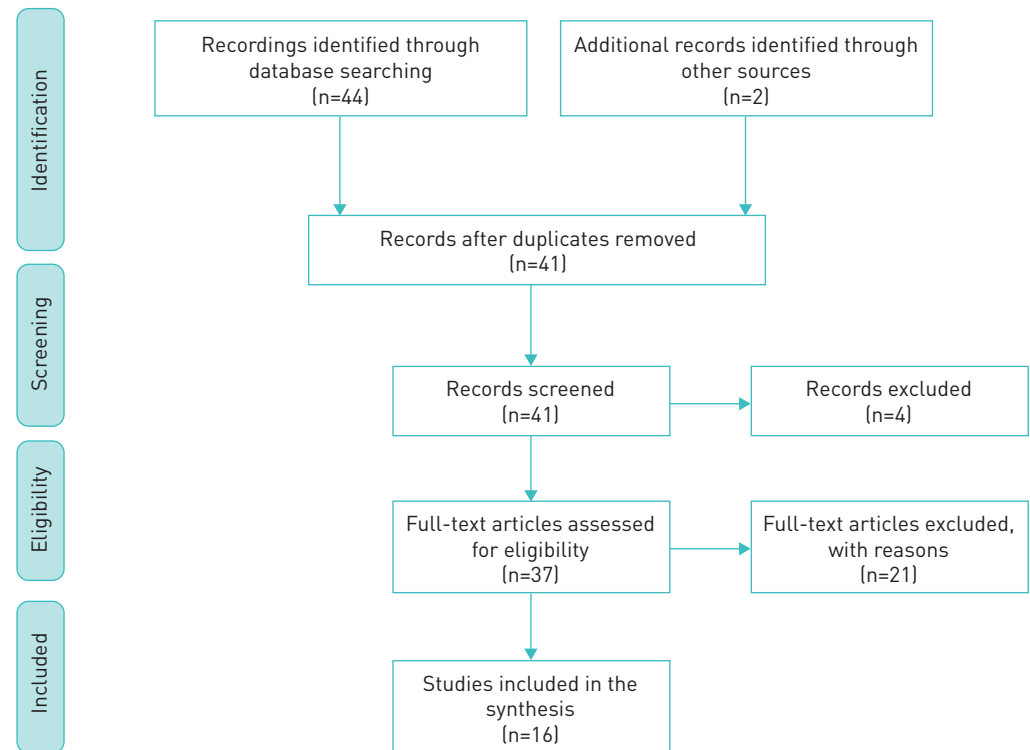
Identification

Recordings identified through database searching (n=44)

Additional records identified through other sources (n=2)

Records after duplicates removed (n=41)

Screening

Records screened (n=41)

Records excluded (n=4)

Eligibility

Full-text articles assessed for eligibility (n=37)

Full-text articles excluded, with reasons (n=21)

Included

Studies included in the synthesis (n=16)